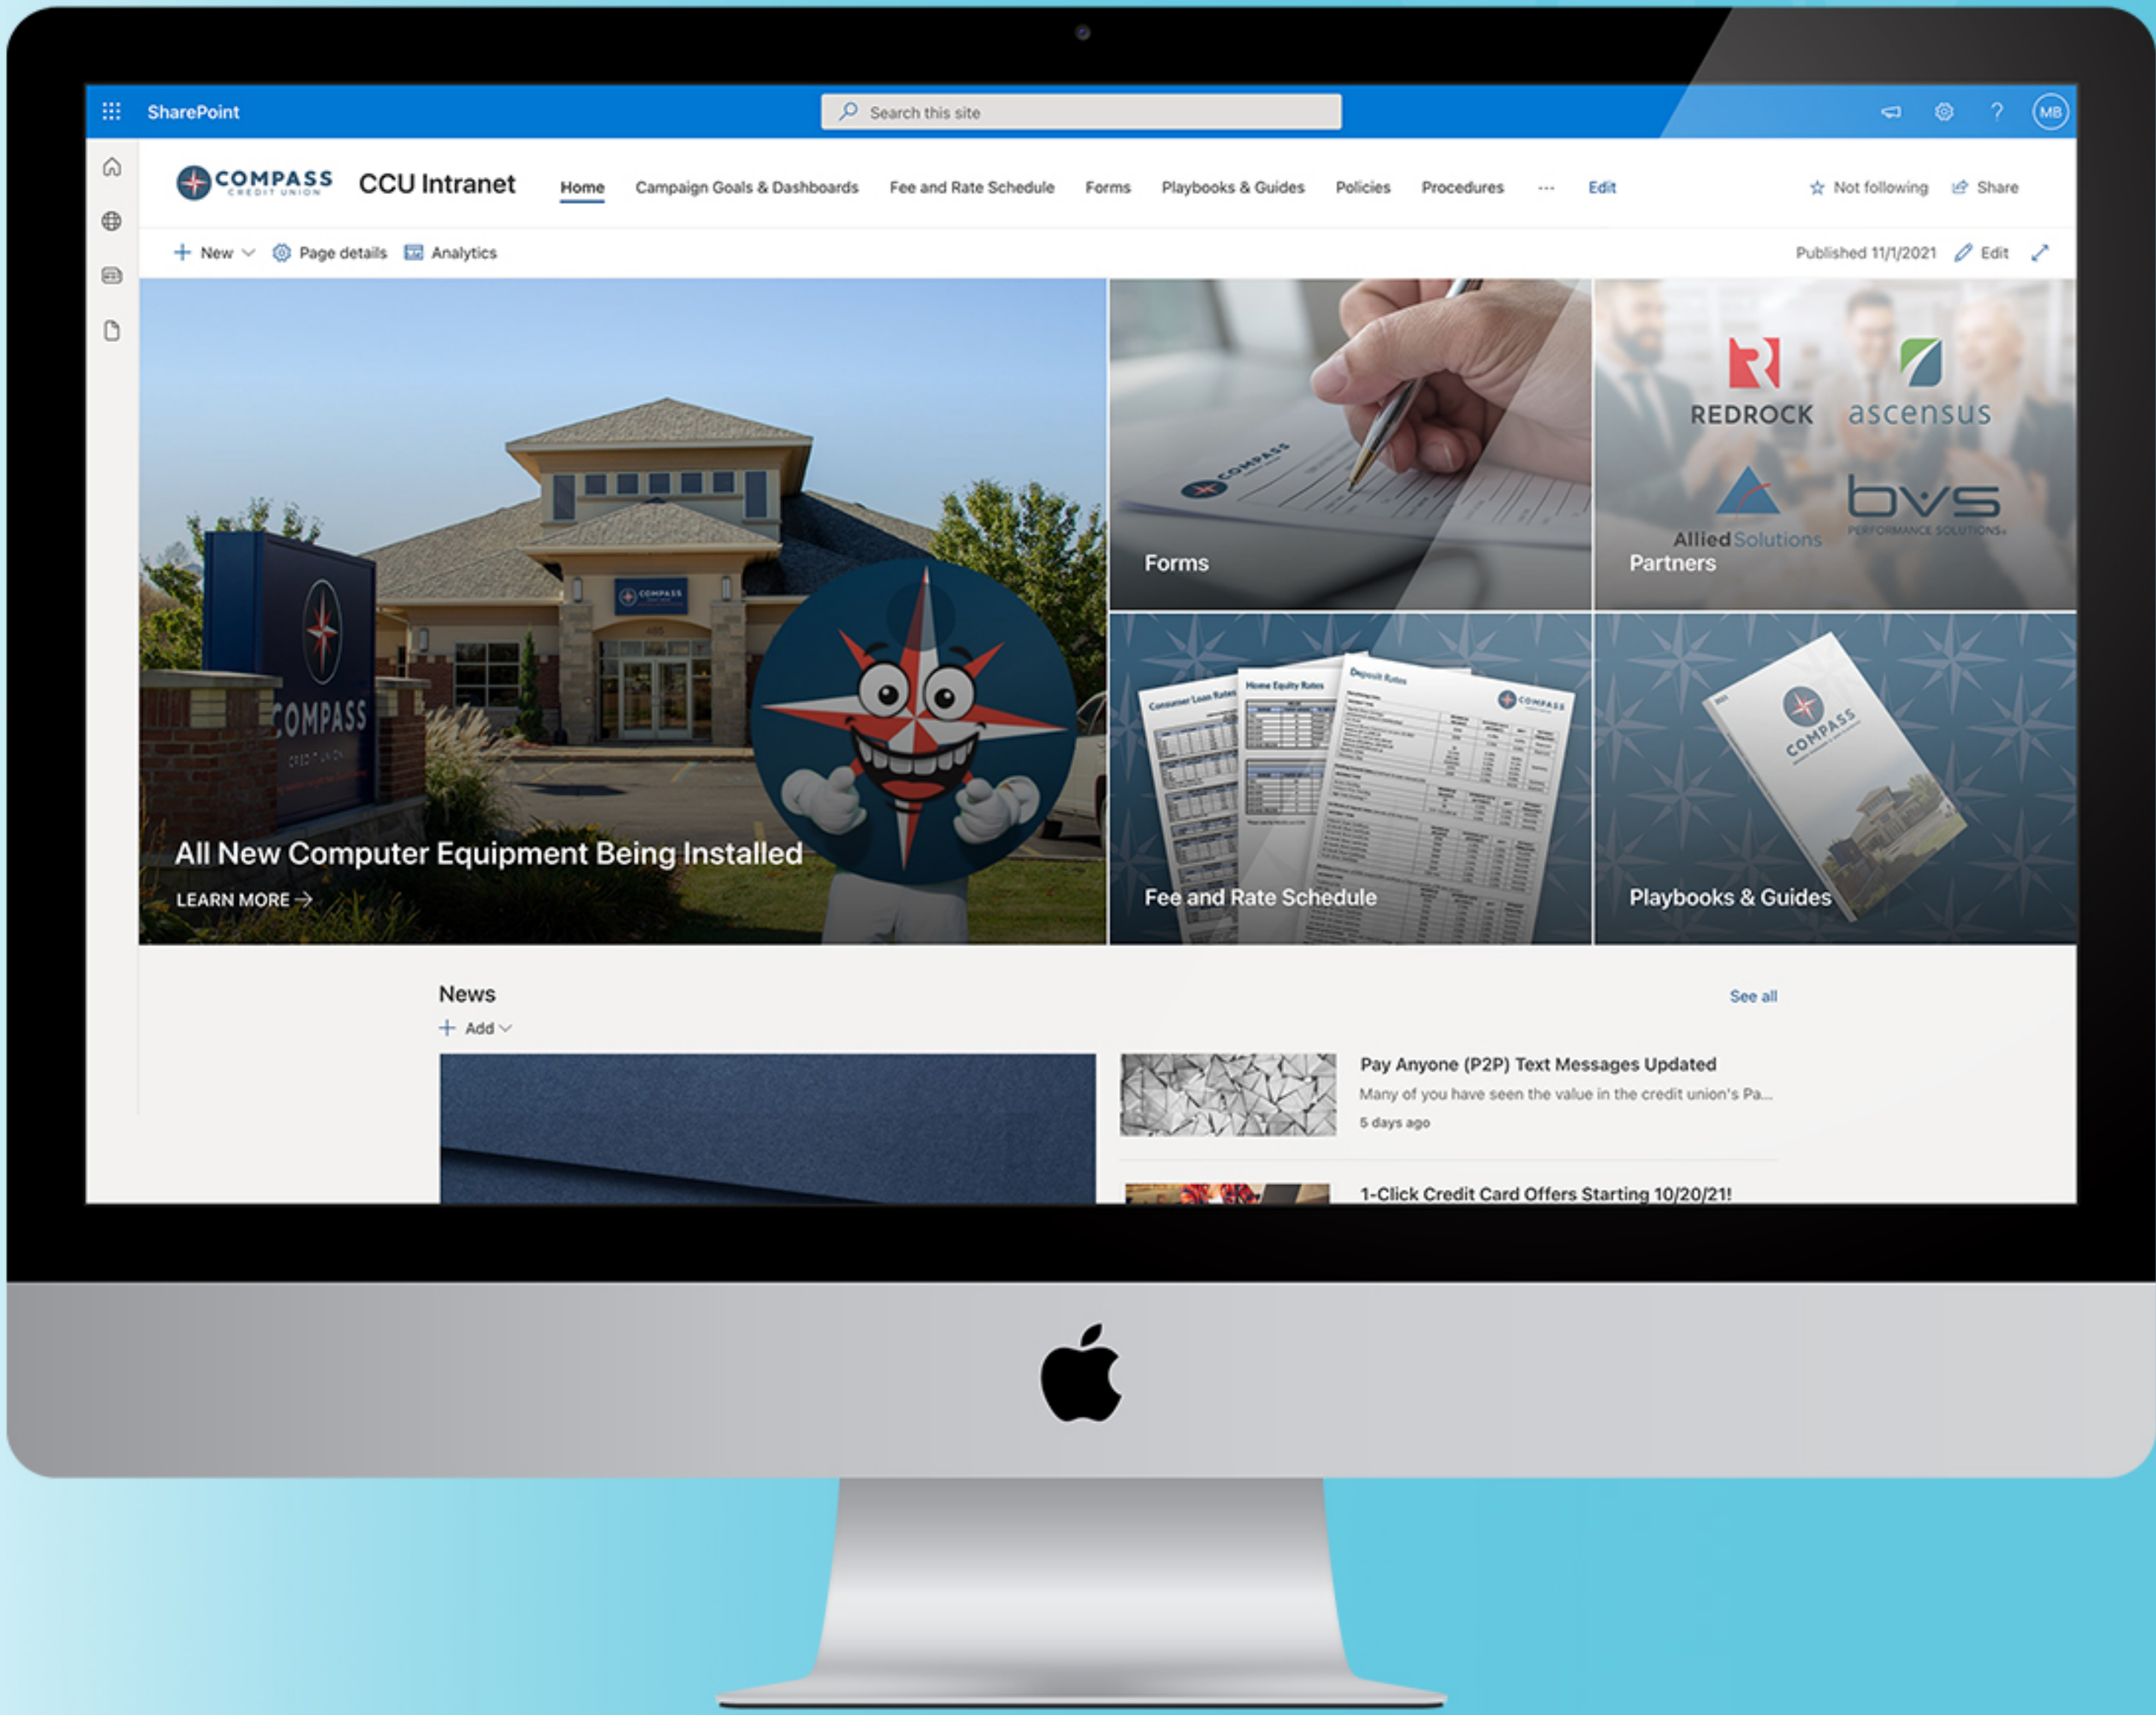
SharePoint

Search this site

MB

COMPASS CREDIT UNION

CCU Intranet

Home Campaign Goals & Dashboards Fee and Rate Schedule Forms Playbooks & Guides Policies Procedures ··· Edit

Not following Share

New Page details Analytics

Published 11/1/2021 Edit

COMPASS

All New Computer Equipment Being Installed

LEARN MORE →

COMPASS

Forms

REDROCK ascensus

Allied Solutions bvs PERFORMANCE SOLUTIONS

Partners

Consumer Loan Rates Home Equity Rates Deposit Rates COMPASS

Fee and Rate Schedule

COMPASS

Playbooks & Guides

News

Add

See all

Pay Anyone (P2P) Text Messages Updated

Many of you have seen the value in the credit union's Pa...

5 days ago

1-Click Credit Card Offers Starting 10/20/21!